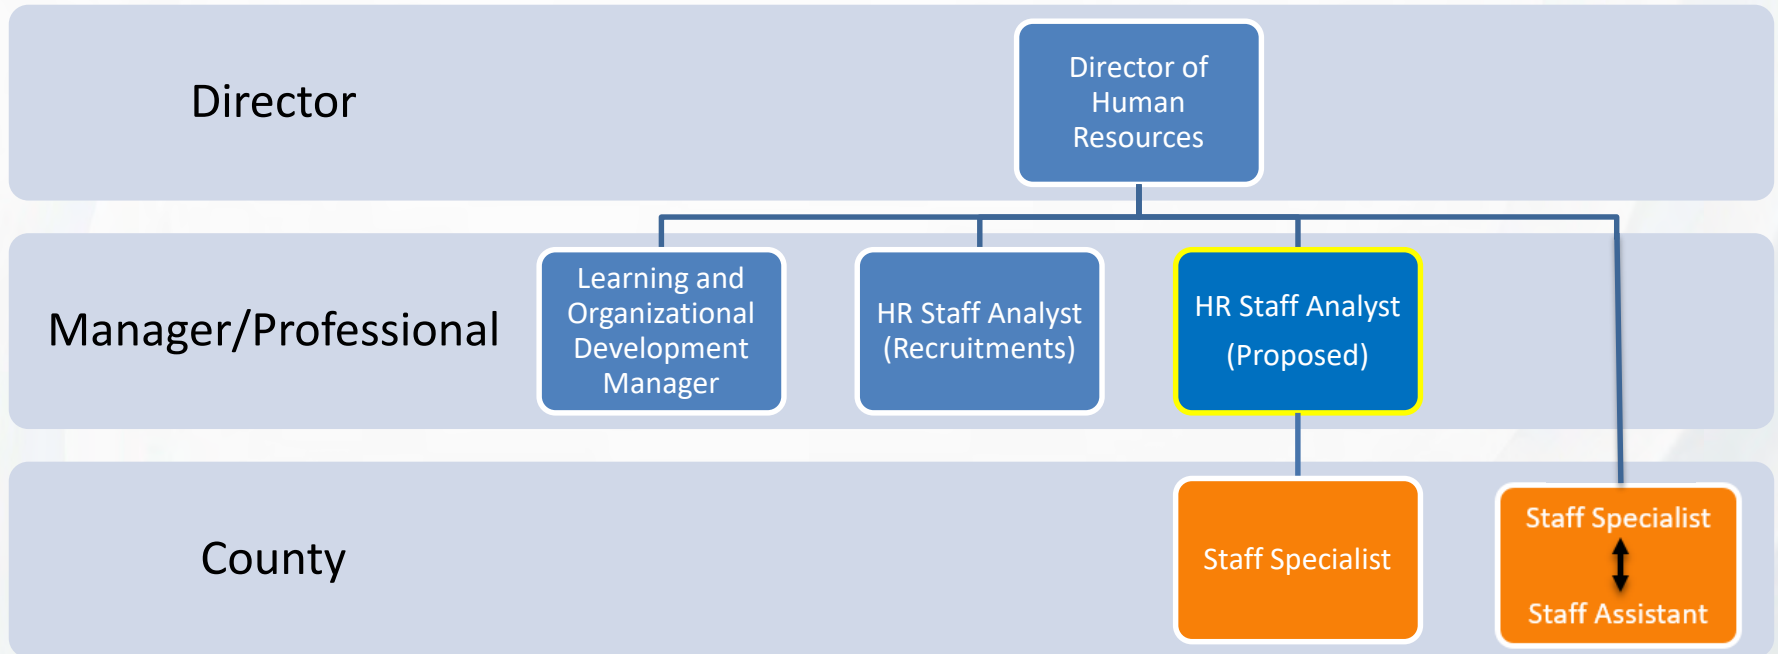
Director

Director of Human Resources

Manager/Professional

Learning and Organizational Development Manager

HR Staff Analyst (Recruitments)

HR Staff Analyst (Proposed)

County

Staff Specialist

Staff Specialist

Staff Assistant